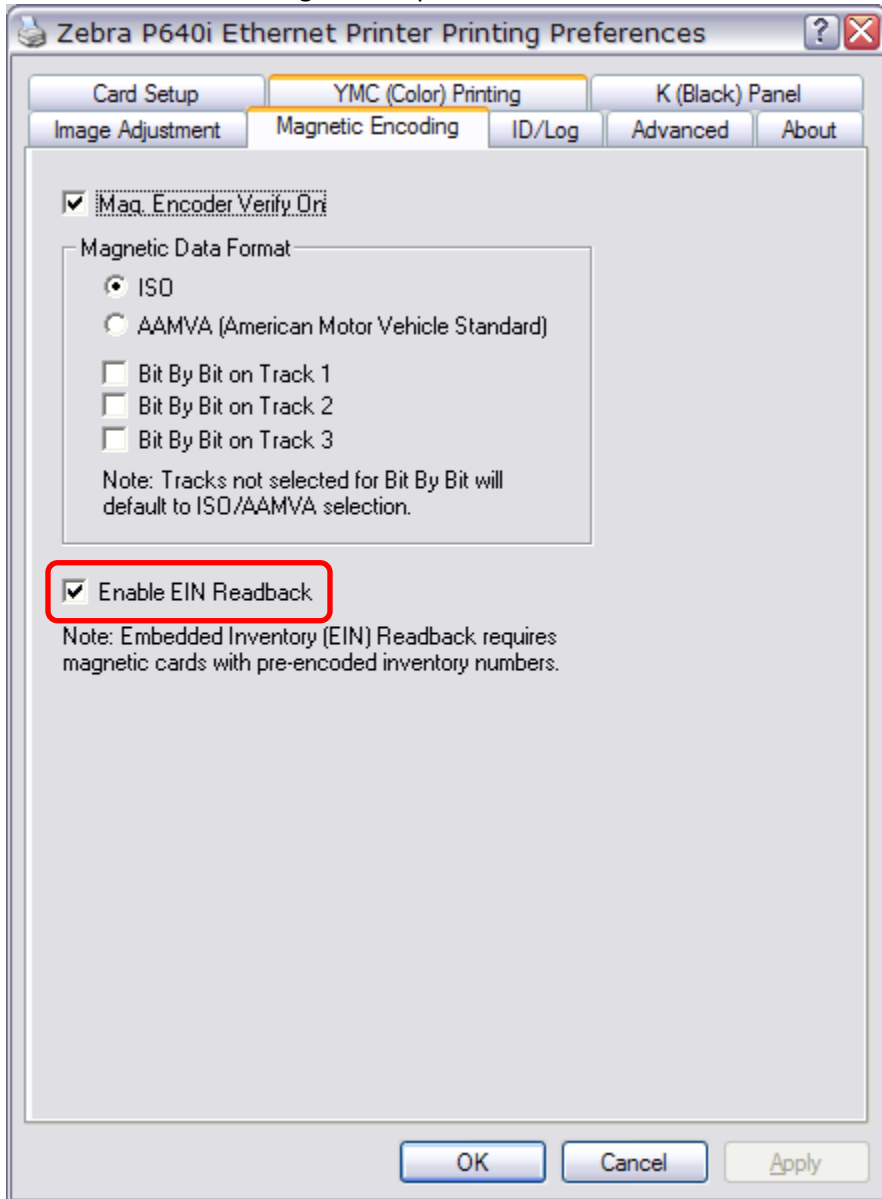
Zebra P640i Ethernet Printer Printing Preferences

?

Card Setup
YMC (Color) Printing
K (Black) Panel
Image Adjustment
Magnetic Encoding
ID/Log
Advanced
About

Mag. Encoder Verify On

Magnetic Data Format

ISO

AAMVA (American Motor Vehicle Standard)

Bit By Bit on Track 1

Bit By Bit on Track 2

Bit By Bit on Track 3

Note: Tracks not selected for Bit By Bit will default to ISO/AAMVA selection.

Enable EIN Readback

Note: Embedded Inventory (EIN) Readback requires magnetic cards with pre-encoded inventory numbers.

OK
Cancel
Apply